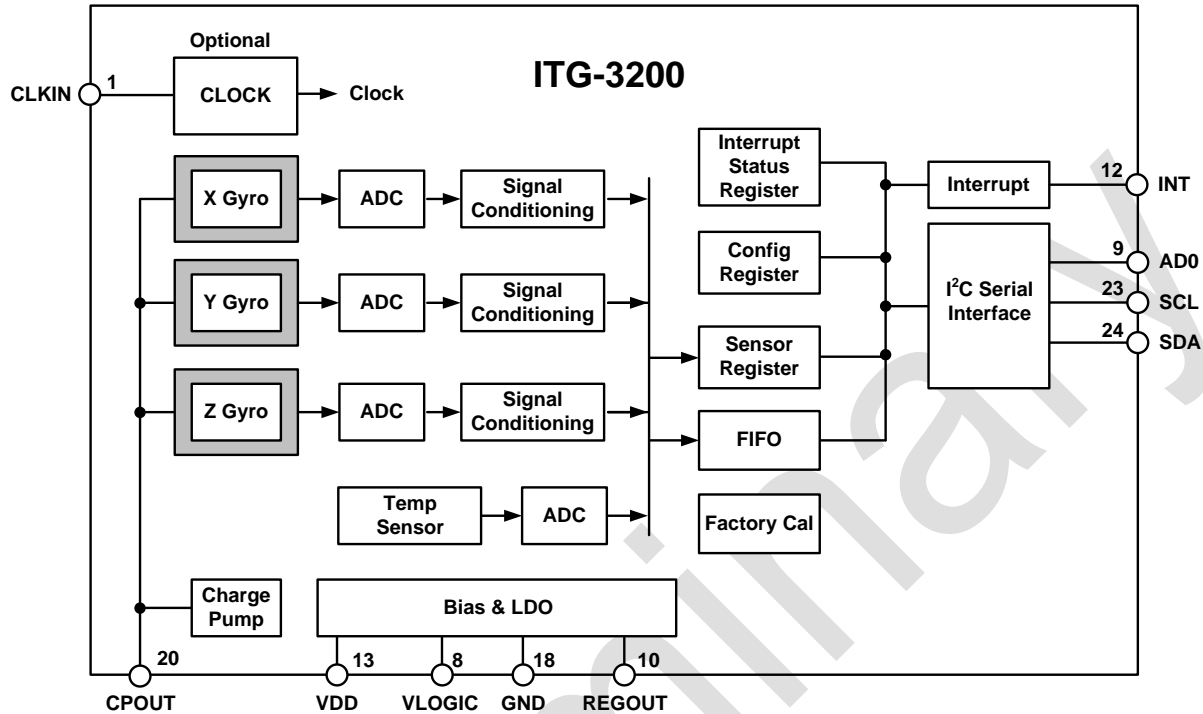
Optional

CLKIN 1 CLOCK Clock

ITG-3200

X Gyro ADC Signal Conditioning

Y Gyro ADC Signal Conditioning

Z Gyro ADC Signal Conditioning

Temp Sensor ADC

Interrupt Status Register

Config Register

Sensor Register

FIFO

Factory Cal

Interrupt

$I^2C$ Serial Interface

12 INT

9 AD0

23 SCL

24 SDA

Charge Pump

Bias & LDO

20 CPOUT

13 VDD

8 VLOGIC

18 GND

10 REGOUT

Preliminary